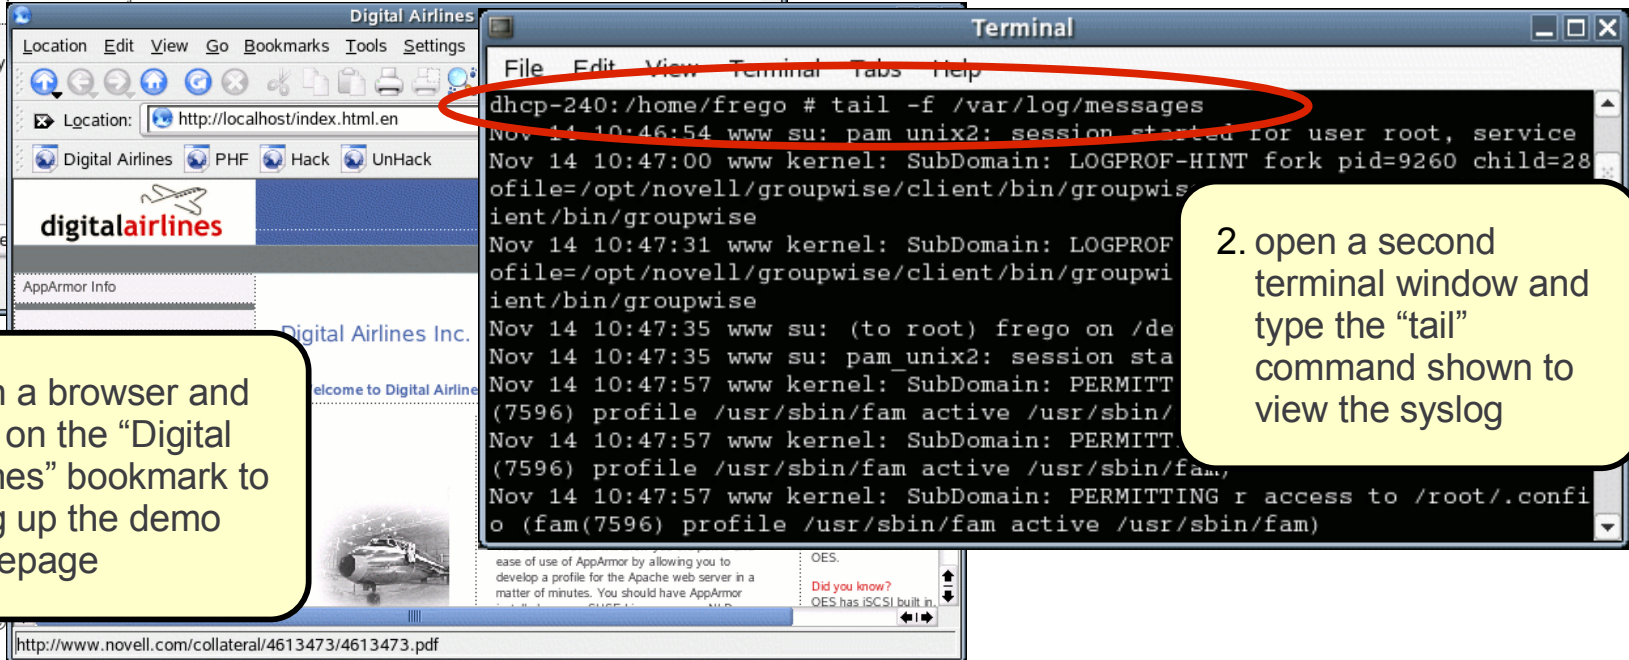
Digital Airlines

Location Edit View Go Bookmarks Tools Settings

Location: http://localhost/index.html.en

Digital Airlines PHF Hack UnHack

digitalairlines

AppArmor Info

Digital Airlines Inc.

elcome to Digital Airline

n a browser and on the “Digital nes” bookmark to g up the demo epage

ease of use of AppArmor by allowing you to develop a profile for the Apache web server in a matter of minutes. You should have AppArmor

OES.

Did you know?
OES has iSCSI built in.

http://www.novell.com/collateral/4613473/4613473.pdf

Terminal

File Edit View Terminal Tabs Help

dhcp-240:/home/frego # tail -f /var/log/messages
Nov 14 10:46:54 www su: pam unix2: session started for user root, service
Nov 14 10:47:00 www kernel: SubDomain: LOGPROF-HINT fork pid=9260 child=28
ofile=/opt/novell/groupwise/client/bin/groupwis
ient/bin/groupwise
Nov 14 10:47:31 www kernel: SubDomain: LOGPROF
ofile=/opt/novell/groupwise/client/bin/groupwi
ient/bin/groupwise
Nov 14 10:47:35 www su: (to root) frego on /de
Nov 14 10:47:35 www su: pam_unix2: session sta
Nov 14 10:47:57 www kernel: SubDomain: PERMITT
(7596) profile /usr/sbin/fam active /usr/sbin/
Nov 14 10:47:57 www kernel: SubDomain: PERMITT
(7596) profile /usr/sbin/fam active /usr/sbin/fam
Nov 14 10:47:57 www kernel: SubDomain: PERMITTING r access to /root/.confi
o (fam(7596) profile /usr/sbin/fam active /usr/sbin/fam)

2. open a second terminal window and type the “tail” command shown to view the syslog